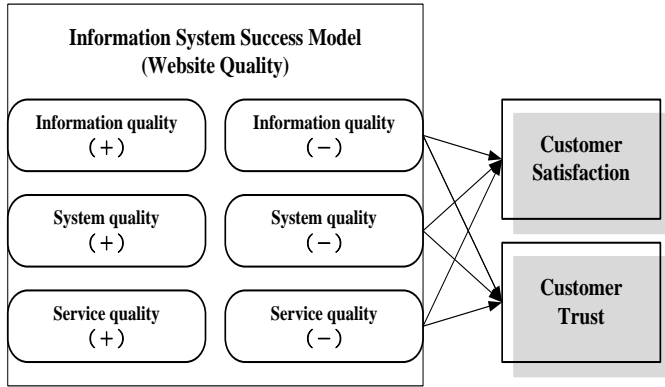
Information System Success Model
(Website Quality)

Information quality
(+)

Information quality
(−)

System quality
(+)

System quality
(−)

Service quality
(+)

Service quality
(−)

Customer Satisfaction

Customer Trust